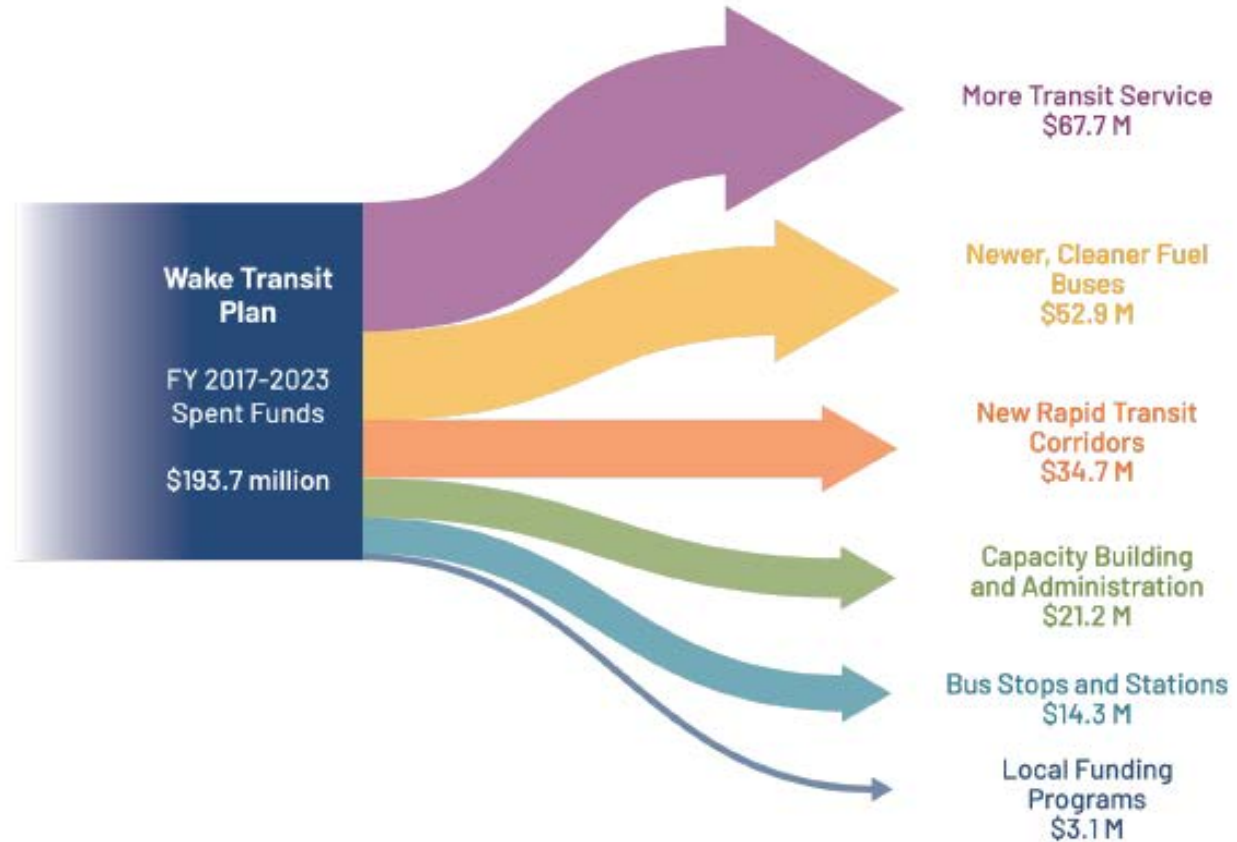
Wake Transit Plan

FY 2017-2023 Spent Funds

$193.7 million

More Transit Service
$67.7 M

Newer, Cleaner Fuel Buses
$52.9 M

New Rapid Transit Corridors
$34.7 M

Capacity Building and Administration
$21.2 M

Bus Stops and Stations
$14.3 M

Local Funding Programs
$3.1 M